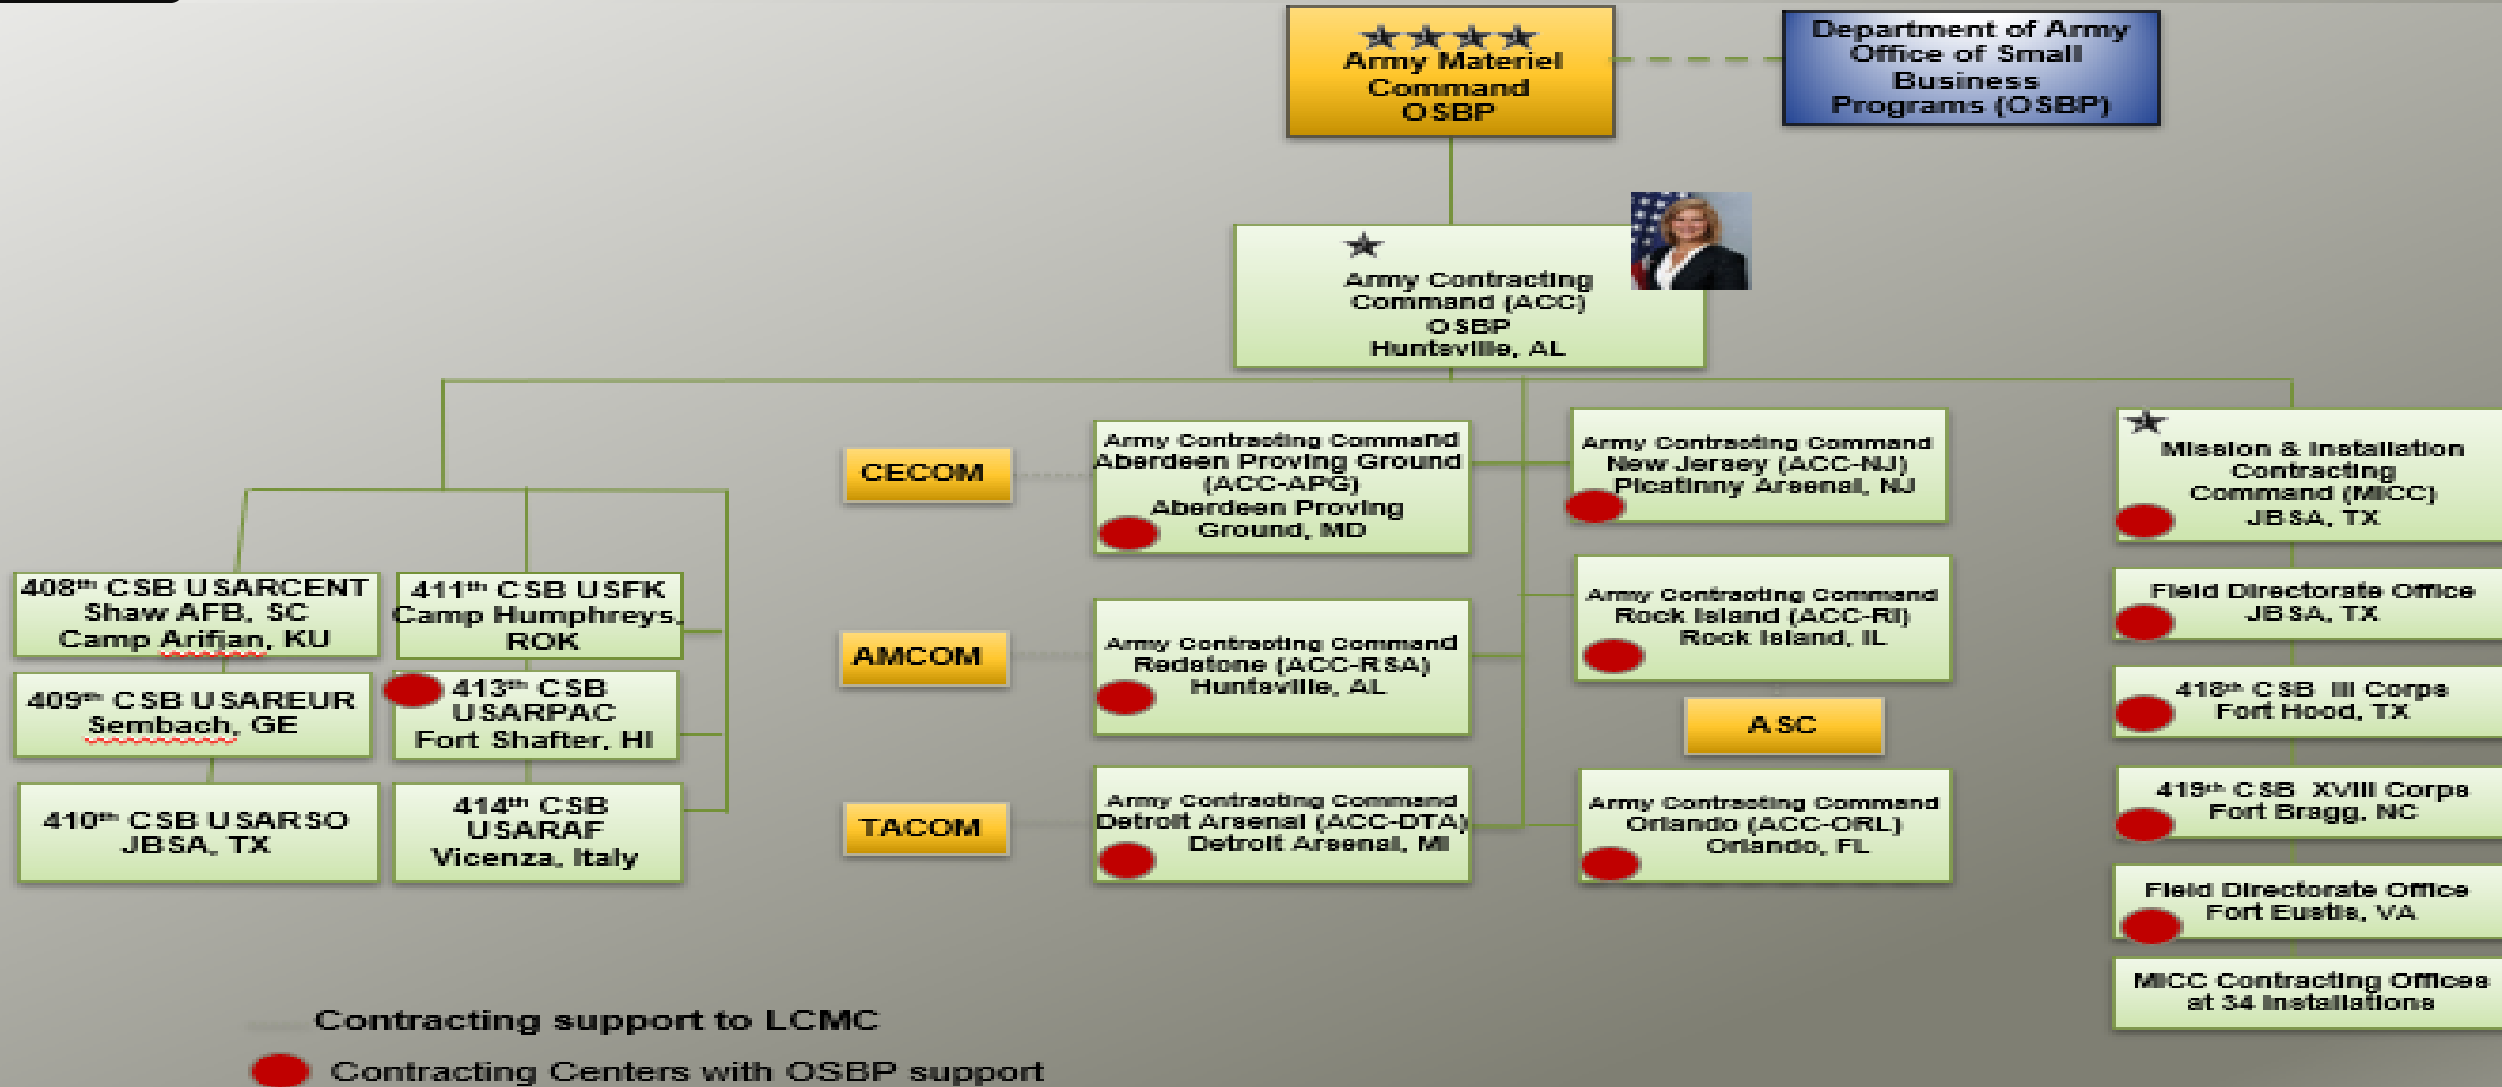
★★★★
Army Materiel Command OSBP

Department of Army Office of Small Business Programs (OSBP)

★
Army Contracting Command (ACC) OSBP Huntsville, AL

CECOM

Army Contracting Command Aberdeen Proving Ground (ACC-APG) Aberdeen Proving Ground, MD

Army Contracting Command New Jersey (ACC-NJ) Picatinny Arsenal, NJ

★
Mission & Installation Contracting Command (MICC) JBSA, TX

408th CSB USARCENT Shaw AFB, SC Camp Arifjan, KU

411th CSB USFK Camp Humphreys, ROK

409th CSB USAREUR Sembach, GE

413th CSB USARPAC Fort Shafter, HI

410th CSB USARSO JBSA, TX

414th CSB USARAF Vicenza, Italy

AMCOM

Army Contracting Command Redstone (ACC-RSA) Huntsville, AL

Army Contracting Command Rock Island (ACC-RI) Rock Island, IL

ASC

TACOM

Army Contracting Command Detroit Arsenal (ACC-DTA) Detroit Arsenal, MI

Army Contracting Command Orlando (ACC-ORL) Orlando, FL

Field Directorate Office JBSA, TX

418th CSB III Corps Fort Hood, TX

419th CSB XVIII Corps Fort Bragg, NC

Field Directorate Office Fort Eustis, VA

MICC Contracting Offices at 34 Installations

Contracting support to LCMC

Contracting Centers with OSBP support